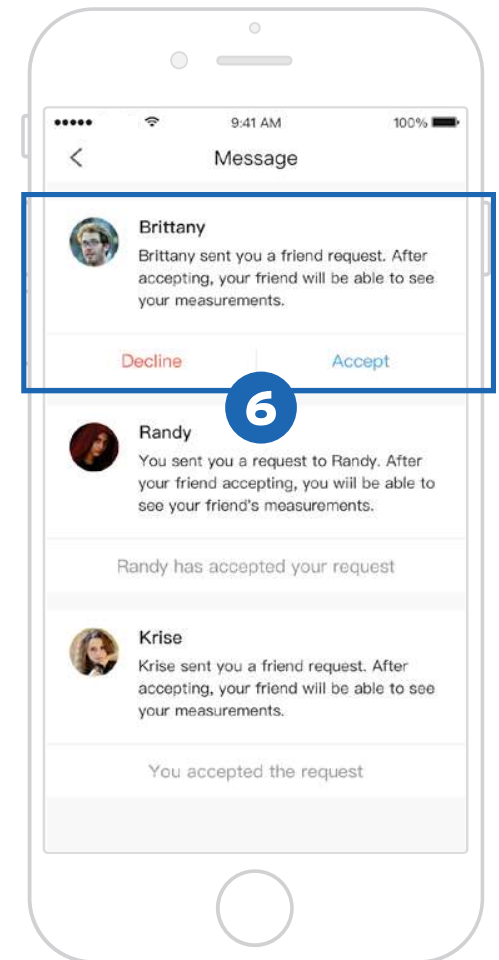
••••• 9:41 AM 100%

<

Message

Brittany

Brittany sent you a friend request. After accepting, your friend will be able to see your measurements.

Decline

Accept

6

Randy

You sent you a request to Randy. After your friend accepting, you will be able to see your friend's measurements.

Randy has accepted your request

Krise

Krise sent you a friend request. After accepting, your friend will be able to see your measurements.

You accepted the request